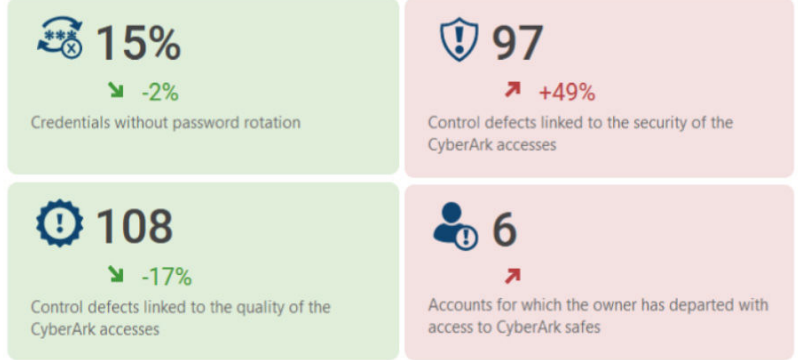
15%

-2%

Credentials without password rotation

97

+49%

Control defects linked to the security of the CyberArk accesses

108

-17%

Control defects linked to the quality of the CyberArk accesses

6

Accounts for which the owner has departed with access to CyberArk safes